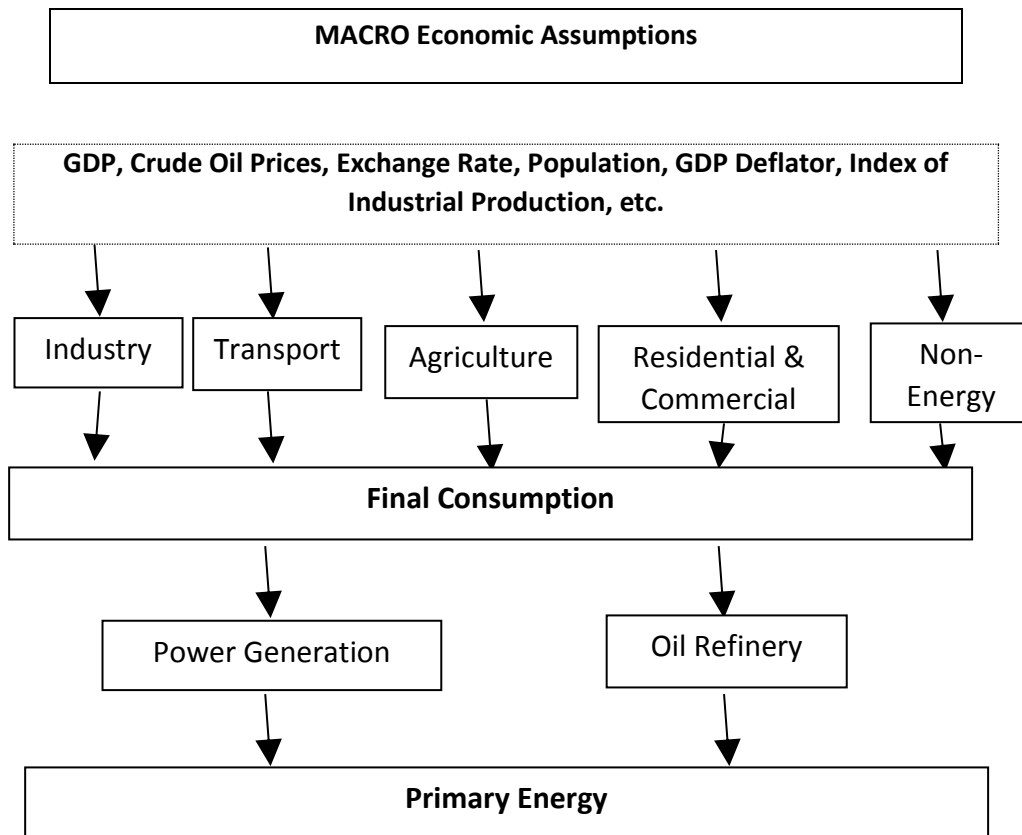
MACRO Economic Assumptions

GDP, Crude Oil Prices, Exchange Rate, Population, GDP Deflator, Index of Industrial Production, etc.

Industry

Transport

Agriculture

Residential & Commercial

Non-Energy

Final Consumption

Power Generation

Oil Refinery

Primary Energy